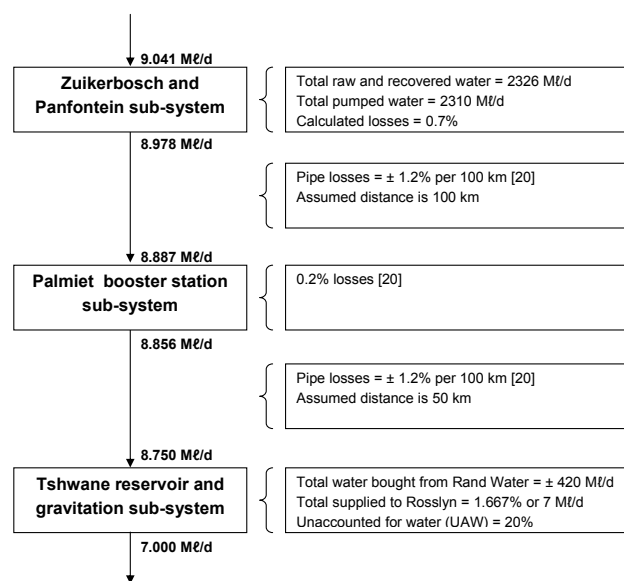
9.041 Mℓ/d

Zuikerbosch and Panfontein sub-system

Total raw and recovered water = 2326 Mℓ/d
Total pumped water = 2310 Mℓ/d
Calculated losses = 0.7%

8.978 Mℓ/d

Pipe losses = ± 1.2% per 100 km [20]
Assumed distance is 100 km

8.887 Mℓ/d

Palmiet booster station sub-system

0.2% losses [20]

8.856 Mℓ/d

Pipe losses = ± 1.2% per 100 km [20]
Assumed distance is 50 km

8.750 Mℓ/d

Tshwane reservoir and gravitation sub-system

Total water bought from Rand Water = ± 420 Mℓ/d
Total supplied to Rosslyn = 1.667% or 7 Mℓ/d
Unaccounted for water (UAW) = 20%

7.000 Mℓ/d